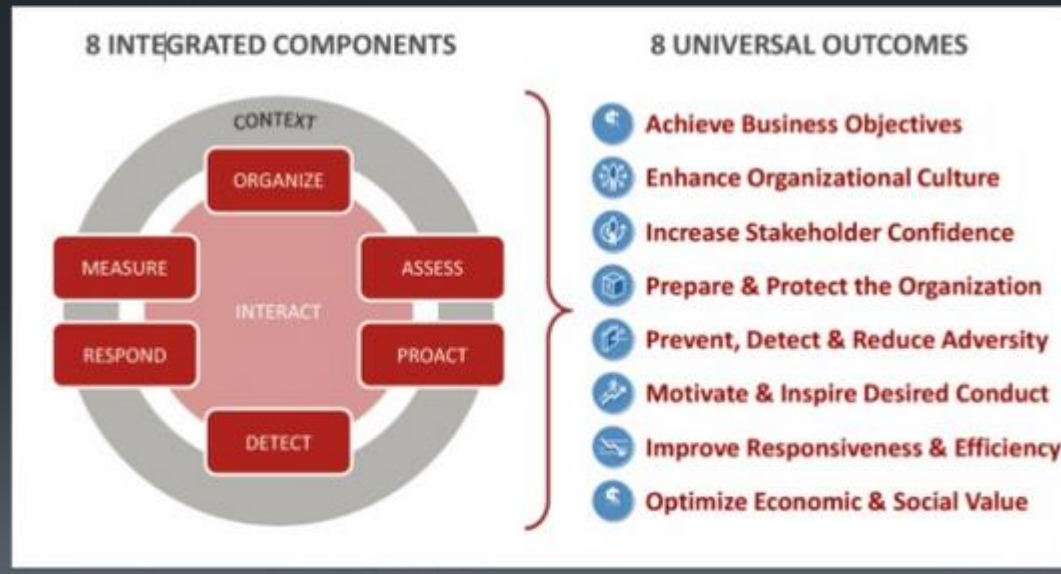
8 INTEGRATED COMPONENTS

CONTEXT

ORGANIZE

MEASURE

ASSESS

INTERACT

RESPOND

PROACT

DETECT

8 UNIVERSAL OUTCOMES

Achieve Business Objectives

Enhance Organizational Culture

Increase Stakeholder Confidence

Prepare & Protect the Organization

Prevent, Detect & Reduce Adversity

Motivate & Inspire Desired Conduct

Improve Responsiveness & Efficiency

Optimize Economic & Social Value